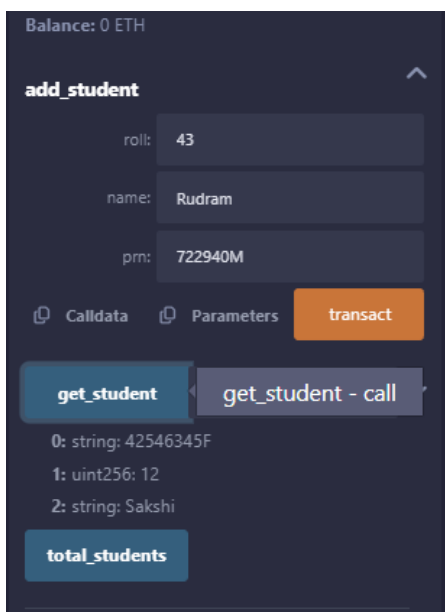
Balance: 0 ETH

add_student

roll: 43

name: Rudram

prn: 722940M

Calldata Parameters transact

get_student get_student - call

0: string: 42546345F

1: uint256: 12

2: string: Sakshi

total_students